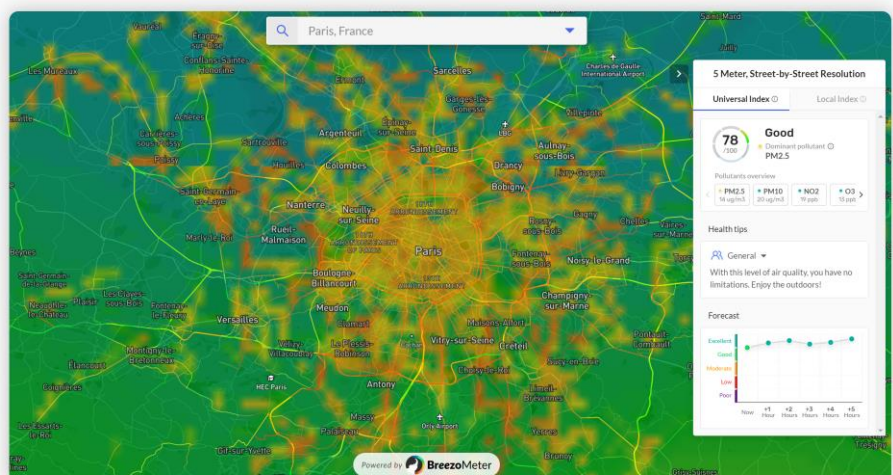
Paris, France

Les Mureaux
Sarcelles
Charles de Gaulle International Airport
Argenteuil
Saint-Denis
Aulnay-sous-Bois
Colombes
Drancy
Bobigny
Nanterre
Neuilly-sur-Seine
Rueil-Malmaison
Paris
Noisy-le-Grand
Boulogne-Billancourt
Champigny-sur-Marne
Versailles
Meudon
Vitry-sur-Seine
Créteil
Antony
HEC Paris
Orly Airport
Poissy
Plaisir
Massy

5 Meter, Street-by-Street Resolution
Universal Index ⓘ
Local Index ⓘ
78
/100
Good
Dominant pollutant ⓘ
PM2.5
Pollutants overview
PM2.5
PM10
NO2
O3
Health tips
General
With this level of air quality, you have no limitations. Enjoy the outdoors!
Forecast
Excellent
Good
Moderate
Low
Poor
Now
+1 Hour
+2 Hours
+3 Hours
+4 Hours
+5 Hours

Powered by BreezoMeter